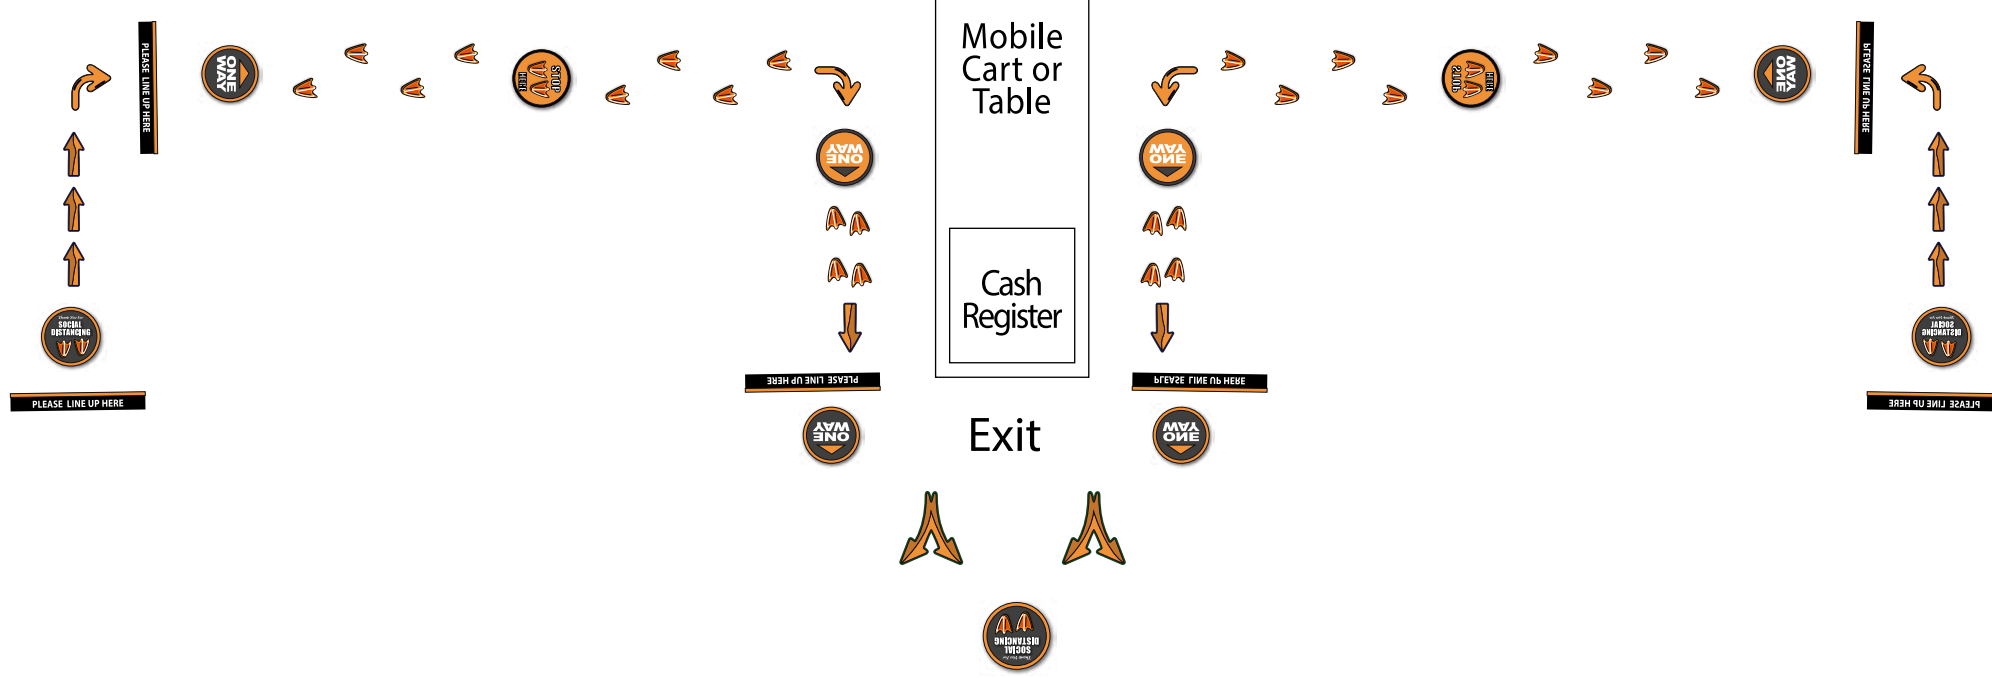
PLEASE LINE UP HERE

ONE WAY

STOP HERE

Mobile Cart or Table

STOP HERE

ONE WAY

PLEASE LINE UP HERE

ONE WAY

ONE WAY

SOCIAL DISTANCING

Cash Register

SOCIAL DISTANCING

PLEASE LINE UP HERE

PLEASE LINE UP HERE

PLEASE LINE UP HERE

PLEASE LINE UP HERE

ONE WAY

Exit

ONE WAY

SOCIAL DISTANCING